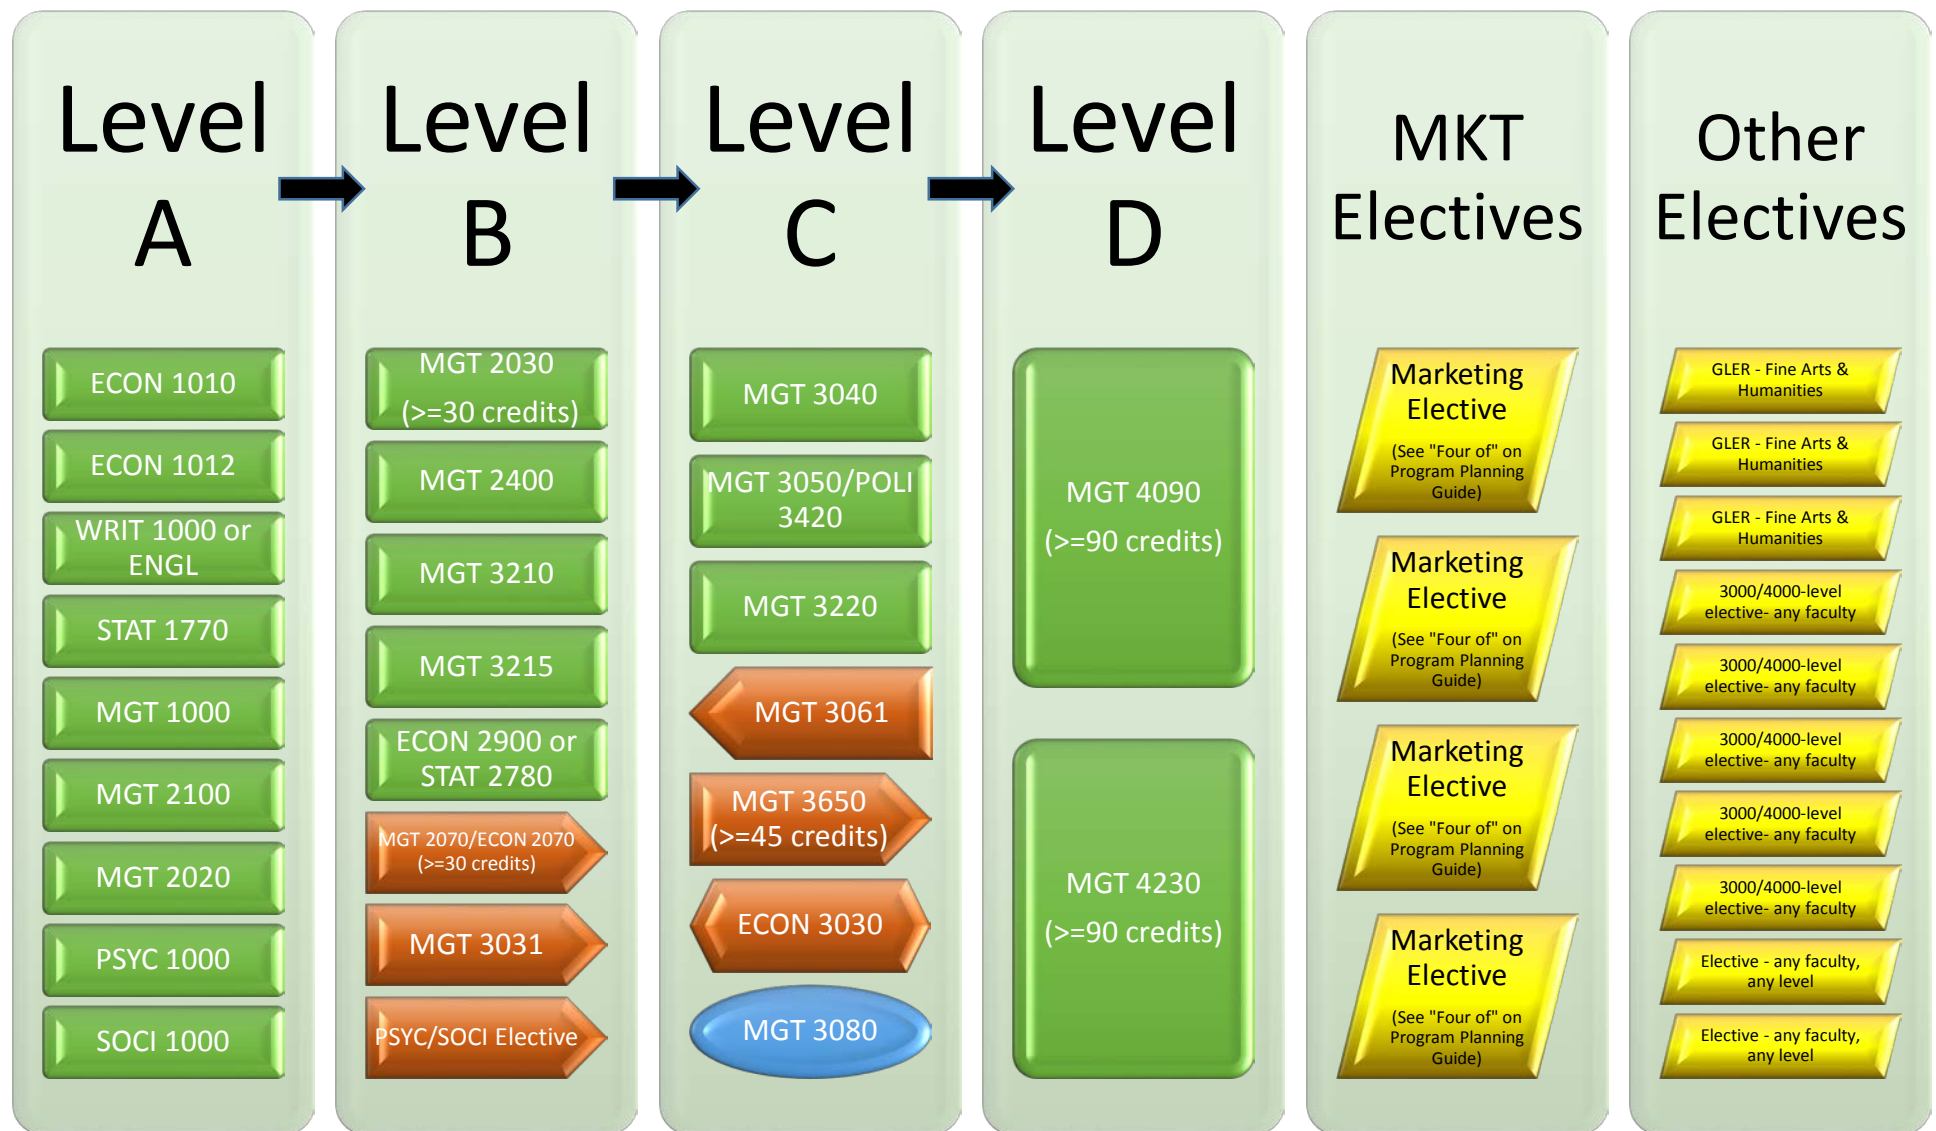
Level A

ECON 1010

ECON 1012

WRIT 1000 or ENGL

STAT 1770

MGT 1000

MGT 2100

MGT 2020

PSYC 1000

SOCI 1000

Level B

MGT 2030 (>=30 credits)

MGT 2400

MGT 3210

MGT 3215

ECON 2900 or STAT 2780

MGT 2070/ECON 2070 (>=30 credits)

MGT 3031

PSYC/SOCI Elective

Level C

MGT 3040

MGT 3050/POLI 3420

MGT 3220

MGT 3061

MGT 3650 (>=45 credits)

ECON 3030

MGT 3080

Level D

MGT 4090 (>=90 credits)

MGT 4230 (>=90 credits)

MKT Electives

Marketing Elective (See "Four of" on Program Planning Guide)

Marketing Elective (See "Four of" on Program Planning Guide)

Marketing Elective (See "Four of" on Program Planning Guide)

Marketing Elective (See "Four of" on Program Planning Guide)

Other Electives

GLER - Fine Arts & Humanities

GLER - Fine Arts & Humanities

GLER - Fine Arts & Humanities

3000/4000-level elective- any faculty

3000/4000-level elective- any faculty

3000/4000-level elective- any faculty

3000/4000-level elective- any faculty

3000/4000-level elective- any faculty

Elective - any faculty, any level

Elective - any faculty, any level